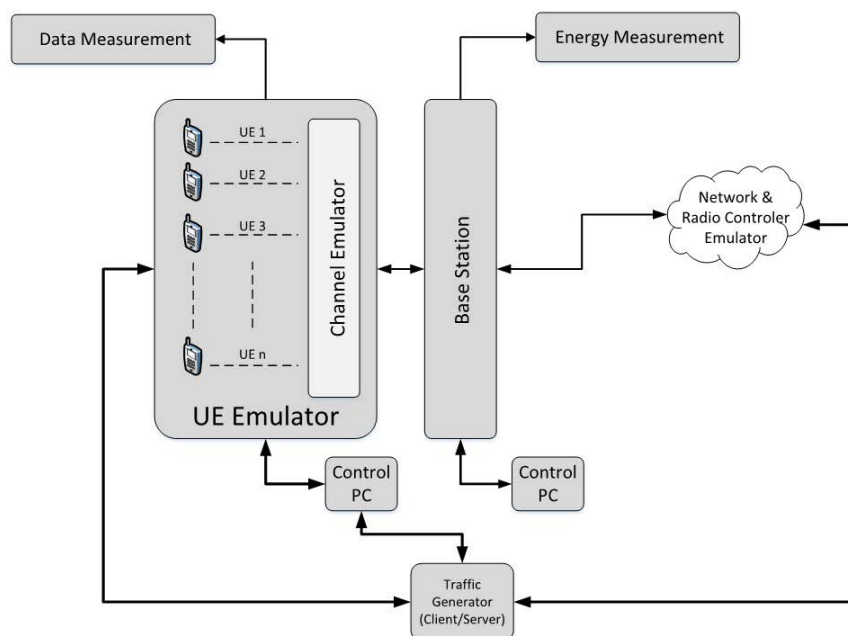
Data Measurement

Energy Measurement

UE 1

UE 2

UE 3

UE n

Channel Emulator

UE Emulator

Base Station

Network & Radio Controler Emulator

Control PC

Control PC

Traffic Generator (Client/Server)